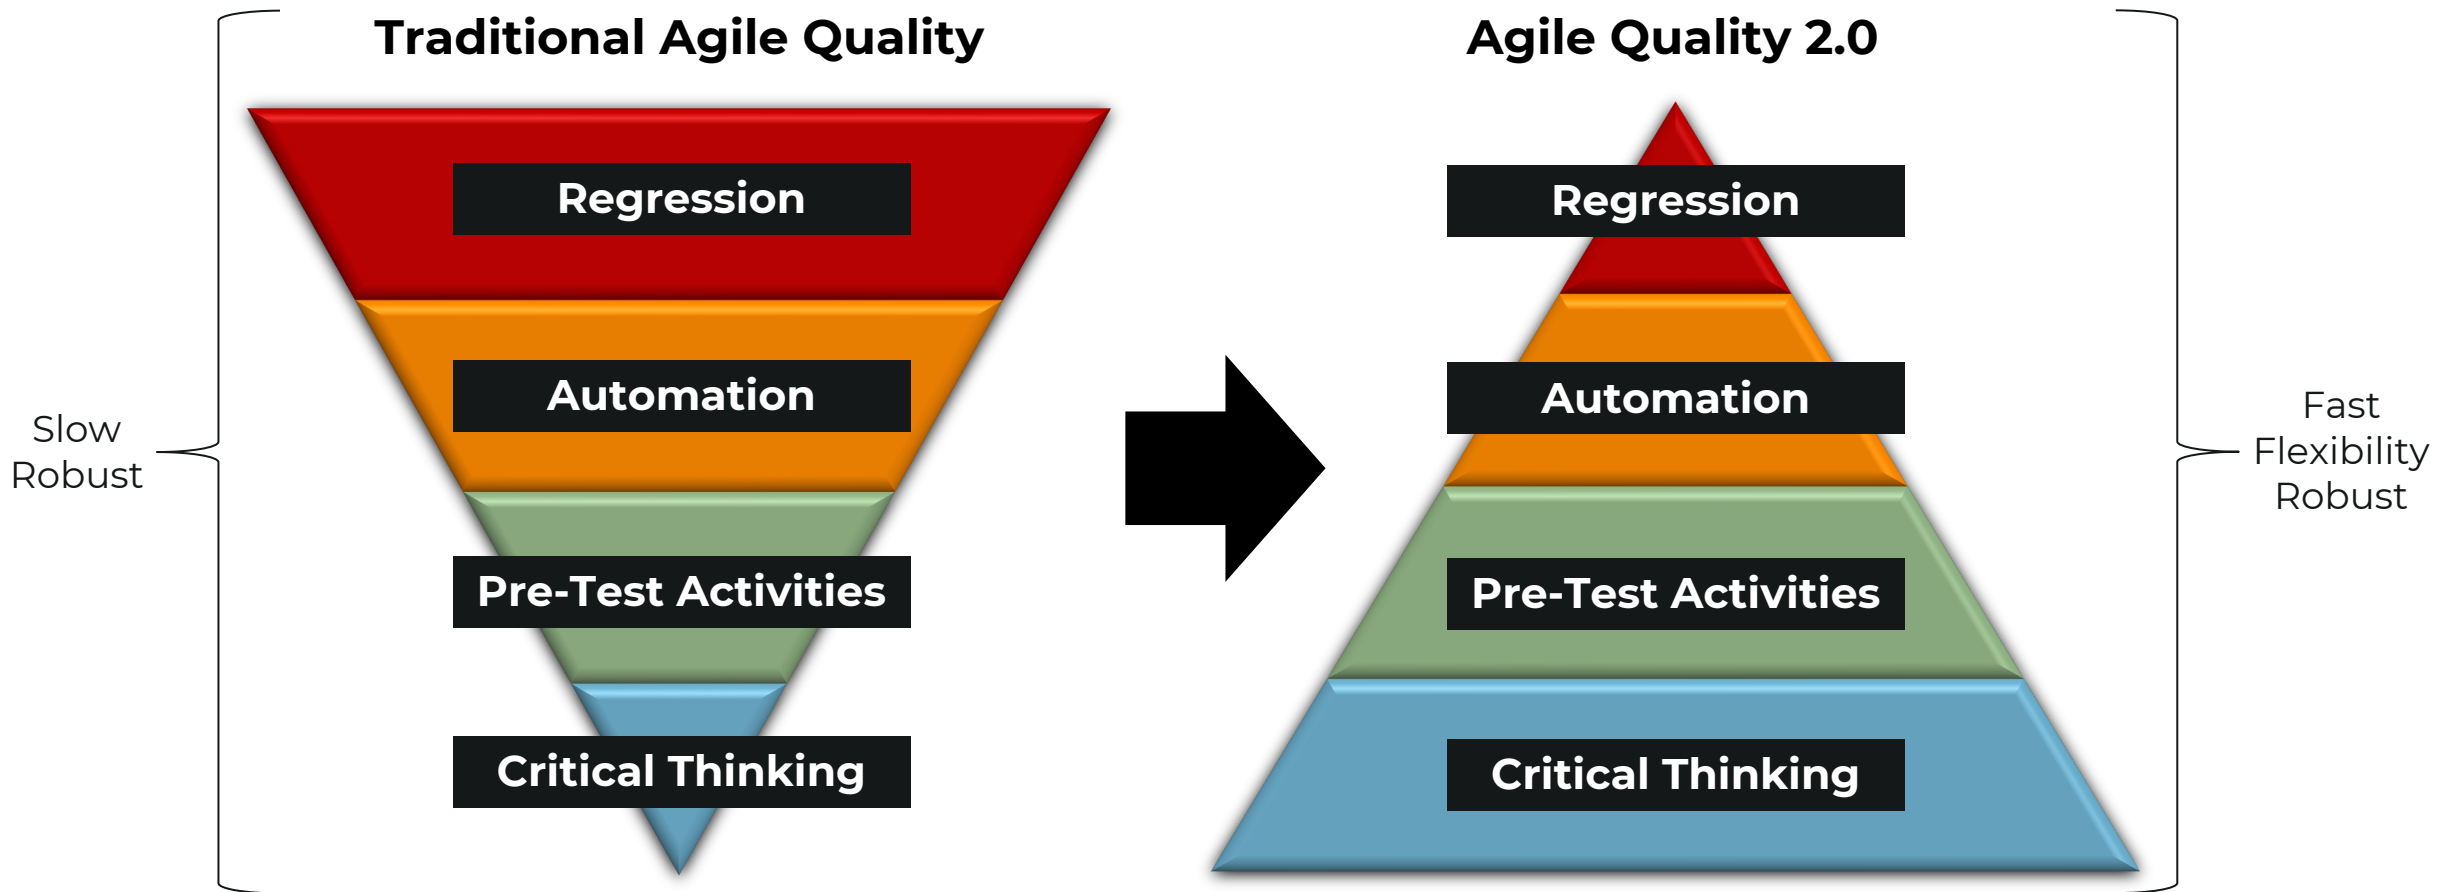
Traditional Agile Quality

Slow
Robust

Regression

Automation

Pre-Test Activities

Critical Thinking

Agile Quality 2.0

Regression

Automation

Pre-Test Activities

Critical Thinking

Fast
Flexibility
Robust